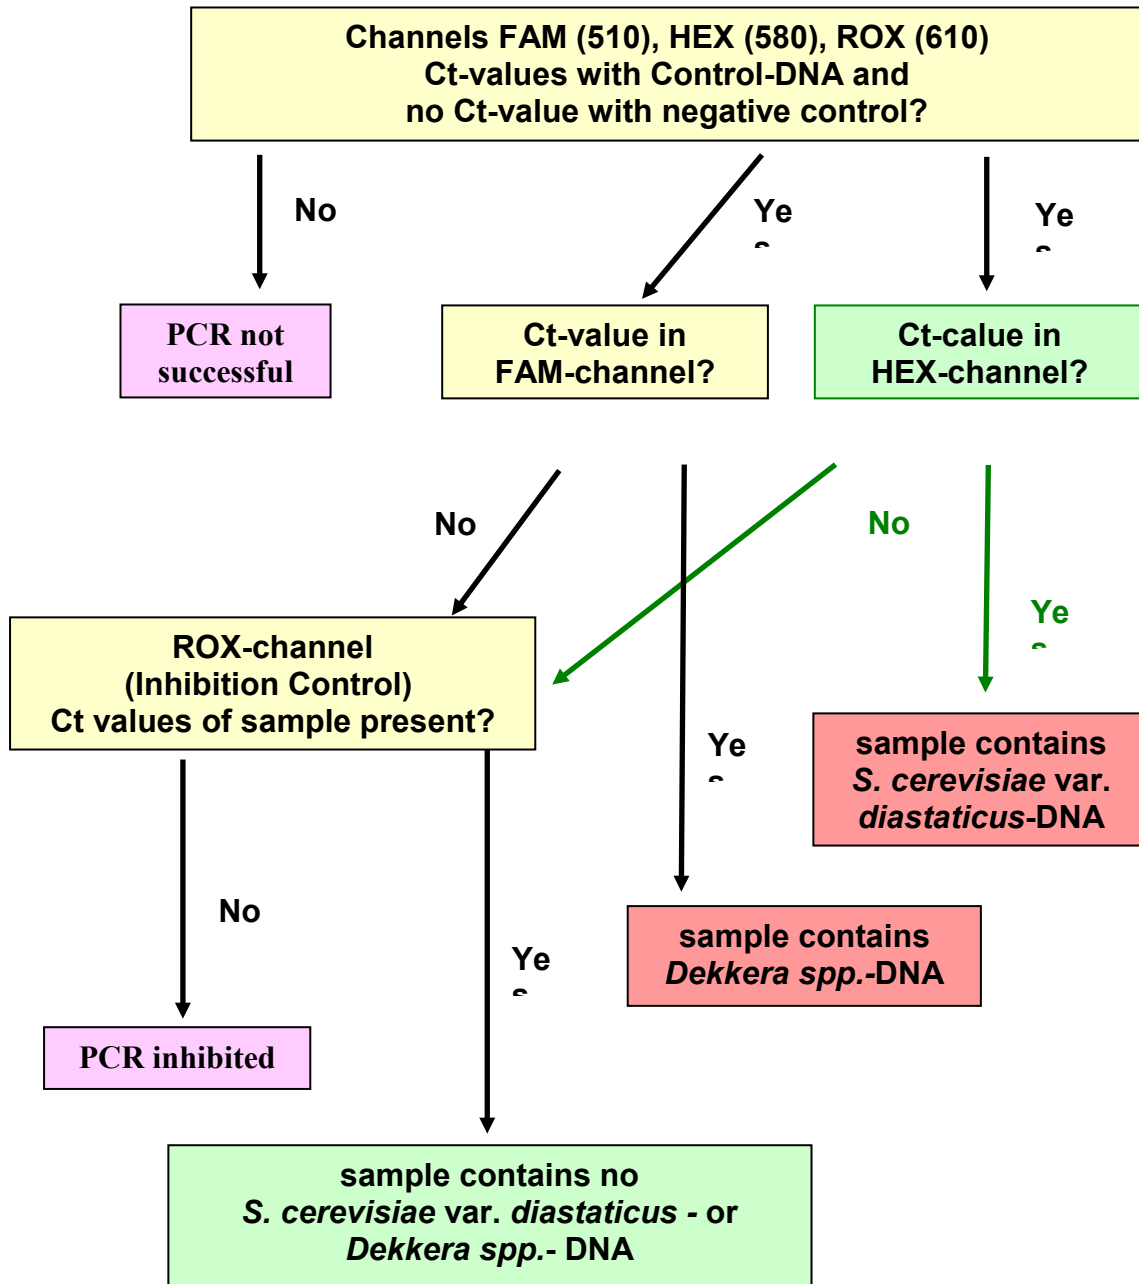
Channels FAM (510), HEX (580), ROX (610)
Ct-values with Control-DNA and
no Ct-value with negative control?

No

Ye
s

Ye
s

PCR not successful

Ct-value in FAM-channel?

Ct-calue in HEX-channel?

No

No

Ye
s

ROX-channel
(Inhibition Control)
Ct values of sample present?

Ye
s

sample contains *S. cerevisiae* var. *diastaticus*-DNA

No

Ye
s

sample contains *Dekkera spp.*-DNA

PCR inhibited

sample contains no
*S. cerevisiae* var. *diastaticus* - or
*Dekkera spp.*- DNA